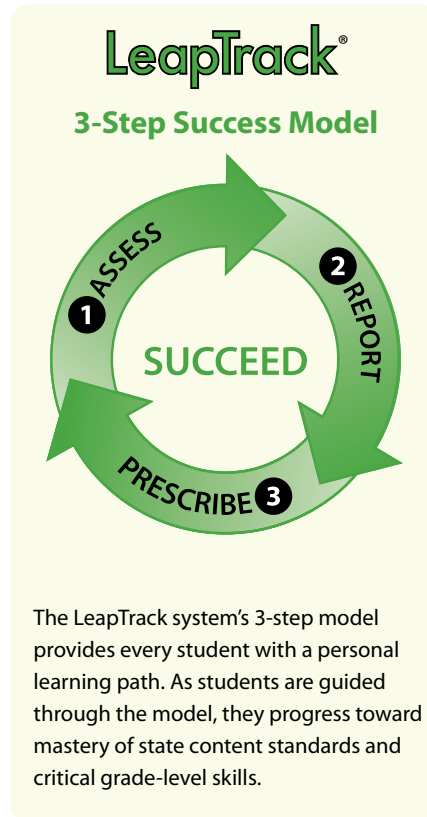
LeapTrack®

3-Step Success Model

1 ASSESS

2 REPORT

PRESCRIBE 3

SUCCEED

The LeapTrack system's 3-step model provides every student with a personal learning path. As students are guided through the model, they progress toward mastery of state content standards and critical grade-level skills.